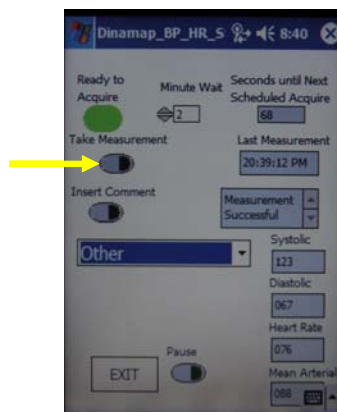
Dinamap_BP_HR_S 8:40

Ready to Acquire

Minute Wait

2

Seconds until Next Scheduled Acquire

68

Take Measurement

Last Measurement

20:39:12 PM

Insert Comment

Measurement Successful

Other

Systolic

123

Diastolic

067

Heart Rate

076

EXIT

Pause

Mean Arterial

088